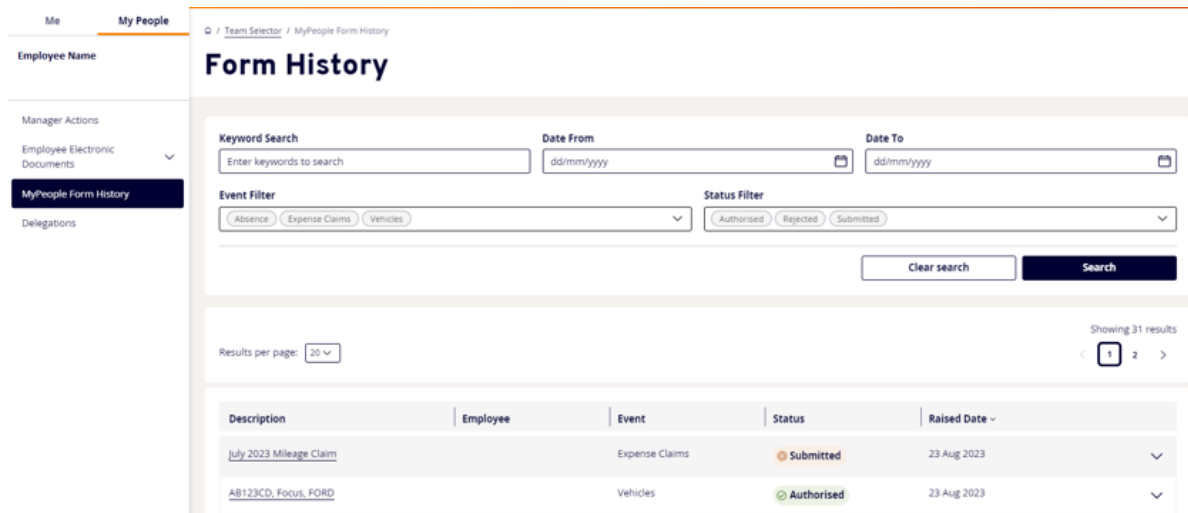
Me
My People

Employee Name

Manager Actions
Employee Electronic Documents
MyPeople Form History
Delegations

/ Team Selector / MyPeople Form History

Form History

Keyword Search
Enter keywords to search
Date From
dd/mm/yyyy
Date To
dd/mm/yyyy

Event Filter
Absence Expense Claims Vehicles
Status Filter
Authorised Rejected Submitted

Clear search
Search

Showing 31 results
Results per page: 20
1 2

| Description | Employee | Event | Status | Raised Date |
|---|---|---|---|---|
| July 2023 Mileage Claim | | Expense Claims | Submitted | 23 Aug 2023 |
| AB123CD, Focus, FORD | | Vehicles | Authorised | 23 Aug 2023 |